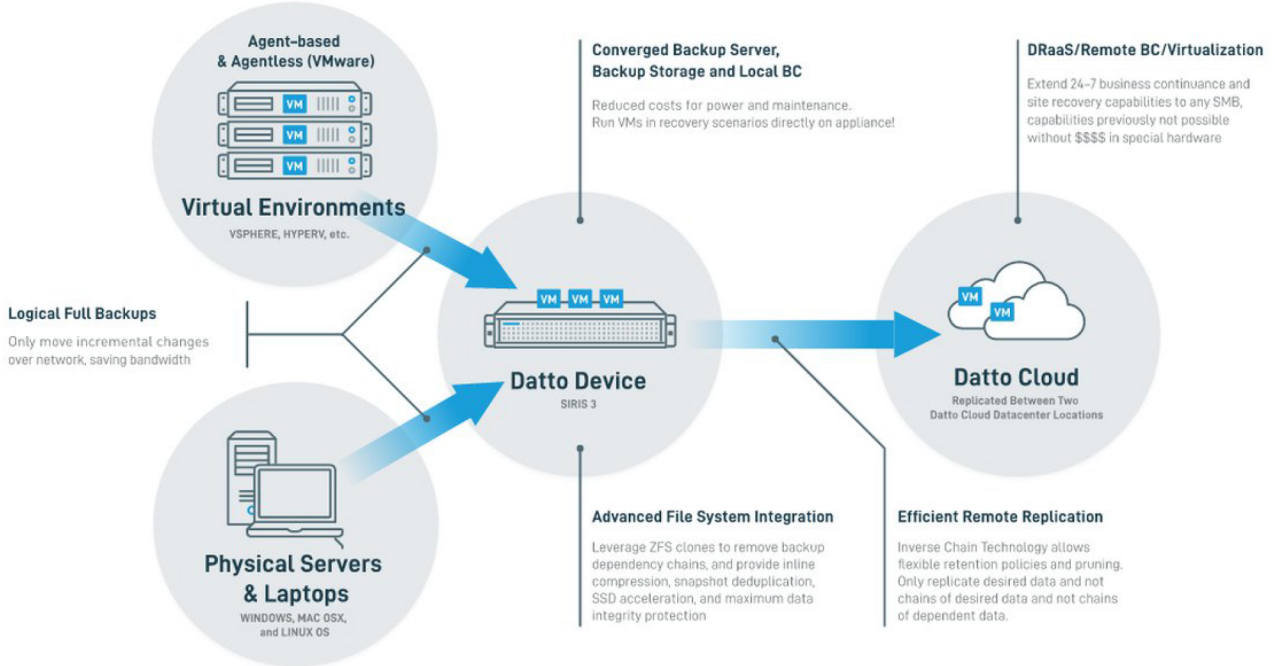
Agent-based
& Agentless (VMware)

VM
VM
VM

Virtual Environments
VSPHERE, HYPERV, etc.

Converged Backup Server, Backup Storage and Local BC

Reduced costs for power and maintenance. Run VMs in recovery scenarios directly on appliance!

DRaaS/Remote BC/Virtualization

Extend 24-7 business continuance and site recovery capabilities to any SMB, capabilities previously not possible without $$$$ in special hardware

Logical Full Backups

Only move incremental changes over network, saving bandwidth

VM VM VM

Datto Device
SIRIS 3

VM
VM

Datto Cloud
Replicated Between Two Datto Cloud Datacenter Locations

Physical Servers & Laptops
WINDOWS, MAC OSX, and LINUX OS

Advanced File System Integration

Leverage ZFS clones to remove backup dependency chains, and provide inline compression, snapshot deduplication, SSD acceleration, and maximum data integrity protection

Efficient Remote Replication

Inverse Chain Technology allows flexible retention policies and pruning. Only replicate desired data and not chains of desired data and not chains of dependent data.